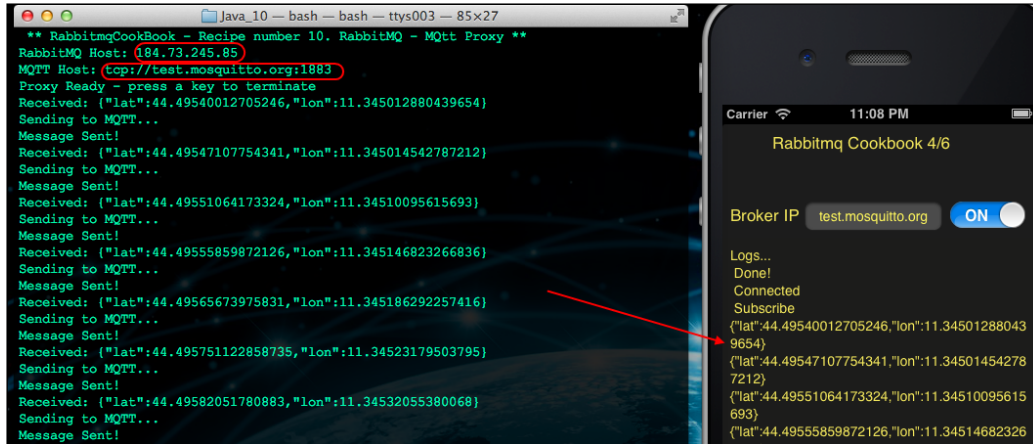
Java_10 — bash — bash — ttys003 — 85×27

** RabbitmqCookBook - Recipe number 10. RabbitMQ - MQtt Proxy **
RabbitMQ Host: 184.73.245.85
MQTT Host: tcp://test.mosquitto.org:1883
Proxy Ready - press a key to terminate
Received: {"lat":44.49540012705246,"lon":11.345012880439654}
Sending to MQTT...
Message Sent!
Received: {"lat":44.49547107754341,"lon":11.345014542787212}
Sending to MQTT...
Message Sent!
Received: {"lat":44.49551064173324,"lon":11.34510095615693}
Sending to MQTT...
Message Sent!
Received: {"lat":44.49555859872126,"lon":11.345146823266836}
Sending to MQTT...
Message Sent!
Received: {"lat":44.49565673975831,"lon":11.345186292257416}
Sending to MQTT...
Message Sent!
Received: {"lat":44.495751122858735,"lon":11.34523179503795}
Sending to MQTT...
Message Sent!
Received: {"lat":44.49582051780883,"lon":11.34532055380068}
Sending to MQTT...
Message Sent!

Carrier 11:08 PM
Rabbitmq Cookbook 4/6
Broker IP test.mosquitto.org ON
Logs...
Done!
Connected
Subscribe
{"lat":44.49540012705246,"lon":11.345012880439654}
{"lat":44.49547107754341,"lon":11.345014542787212}
{"lat":44.49551064173324,"lon":11.34510095615693}
{"lat":44.49555859872126,"lon":11.34514682326